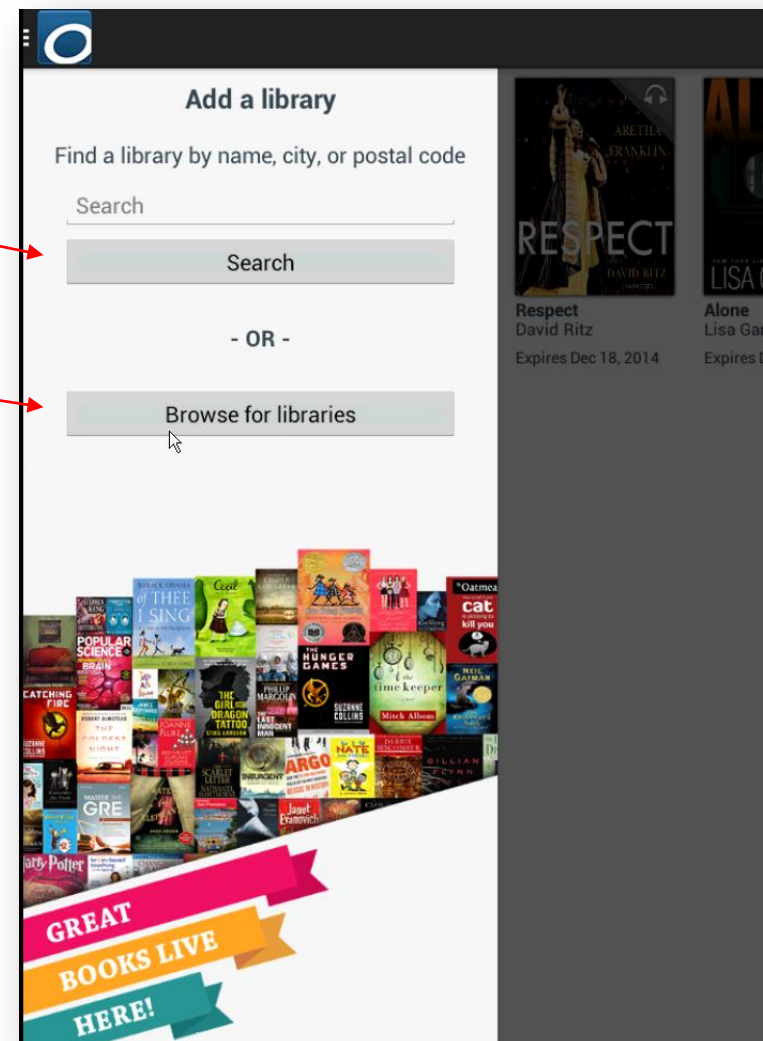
Add a library

Find a library by name, city, or postal code

Search

Search

- OR -

Browse for libraries

GREAT
BOOKS LIVE
HERE!

RESPECT
ARETHA FRANKLIN
DAVID RITZ

Respect
David Ritz
Expires Dec 18, 2014

LISA G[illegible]

Alone
Lisa Ga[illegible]
Expires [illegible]

OF THEE I SING
BARACK OBAMA
Ceci
POPULAR SCIENCE
BRAIN
CATCHING FIRE
SUZANNE COLLINS
THE HUNGER GAMES
SUZANNE COLLINS
The Oatmeal
cat
kill you
NEIL GAIMAN
the time keeper
Mitch Albom
THE GIRL WITH THE DRAGON TATTOO
STIEG LARSSON
THE COLDEST NIGHT
ROBERT OLMSTEAD
JOANNE FLUKE
PHILLIP MARGOLIN
THE LAST INNOCENT MAN
THE SCARLET LETTER
INSURGENT
ARGO
NATE
DEBBIE MACOMBER
GILLIAN FLYNN
MASTER THE GRE
Janet Evanovich
Harry Potter